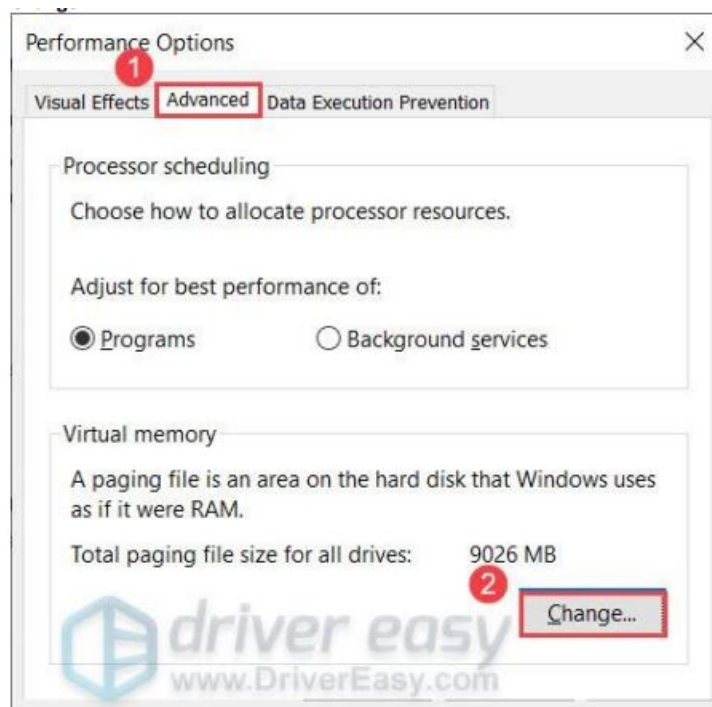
Performance Options

1

Visual Effects | Advanced | Data Execution Prevention

Processor scheduling

Choose how to allocate processor resources.

Adjust for best performance of:

Programs

Background services

Virtual memory

A paging file is an area on the hard disk that Windows uses as if it were RAM.

Total paging file size for all drives: 9026 MB

2

Change...

driver easy
www.DriverEasy.com